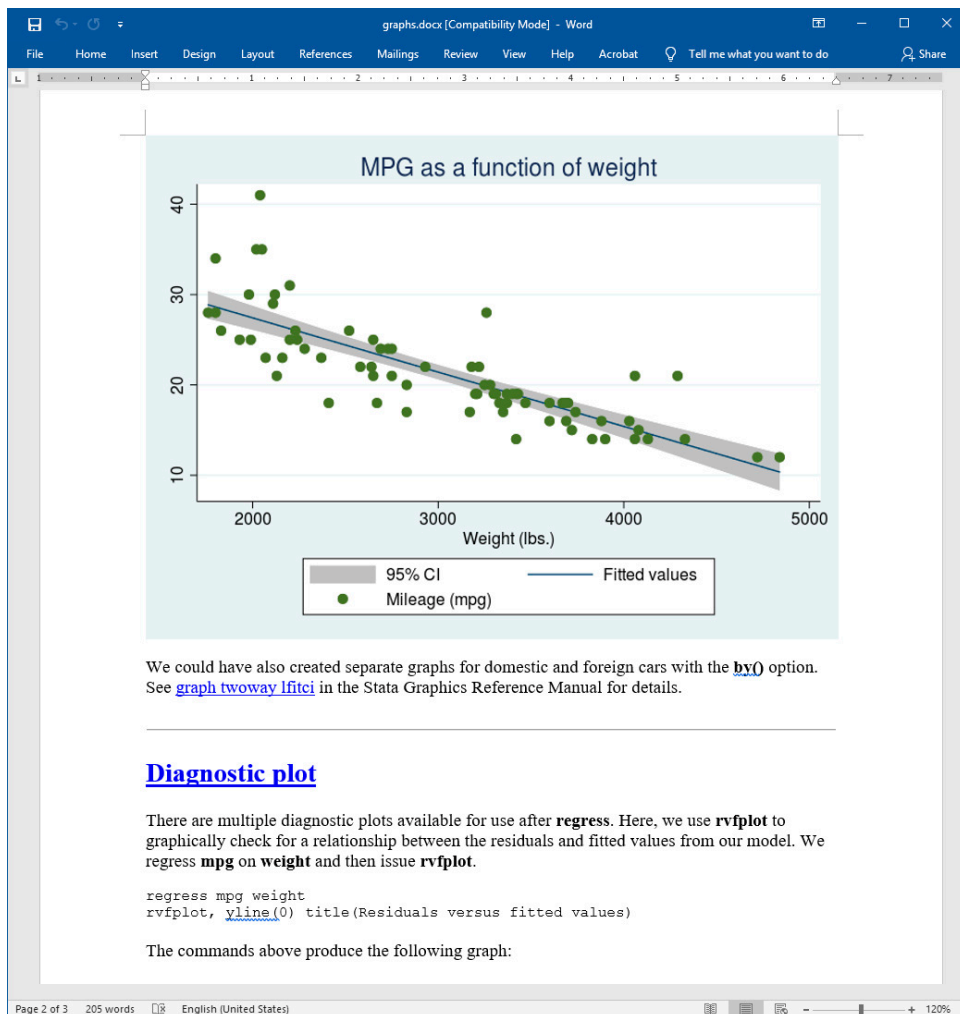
graphs.docx [Compatibility Mode] - Word

File Home Insert Design Layout References Mailings Review View Help Acrobat Tell me what you want to do Share

MPG as a function of weight

40
30
20
10

2000 3000 4000 5000
Weight (lbs.)

95% CI
Fitted values
Mileage (mpg)

We could have also created separate graphs for domestic and foreign cars with the **by()** option. See graph twoway lfitci in the Stata Graphics Reference Manual for details.

Diagnostic plot

There are multiple diagnostic plots available for use after **regress**. Here, we use **rvfplot** to graphically check for a relationship between the residuals and fitted values from our model. We regress **mpg** on **weight** and then issue **rvfplot**.

regress mpg weight
rvfplot, yline(0) title(Residuals versus fitted values)

The commands above produce the following graph:

Page 2 of 3 205 words English (United States) 120%